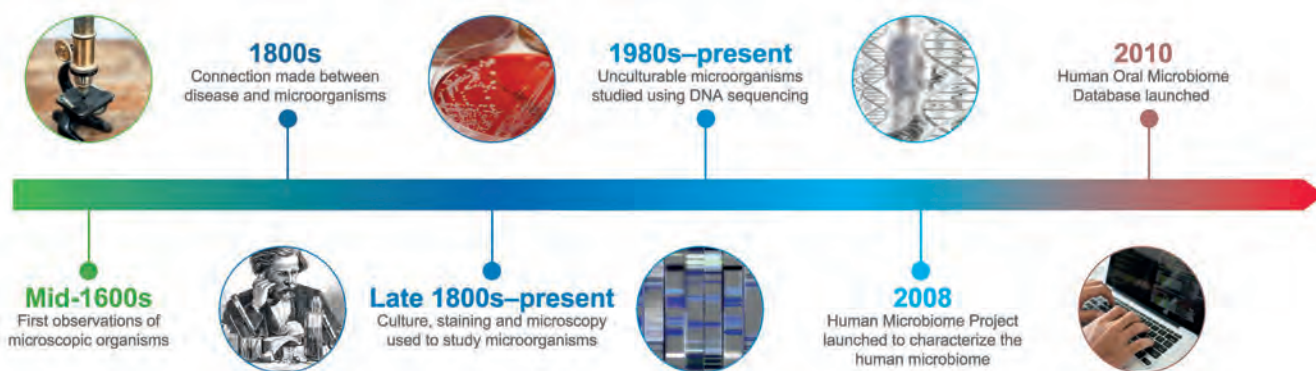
Mid-1600s
First observations of microscopic organisms

1800s
Connection made between disease and microorganisms

Late 1800s–present
Culture, staining and microscopy used to study microorganisms

1980s–present
Unculturable microorganisms studied using DNA sequencing

2008
Human Microbiome Project launched to characterize the human microbiome

2010
Human Oral Microbiome Database launched